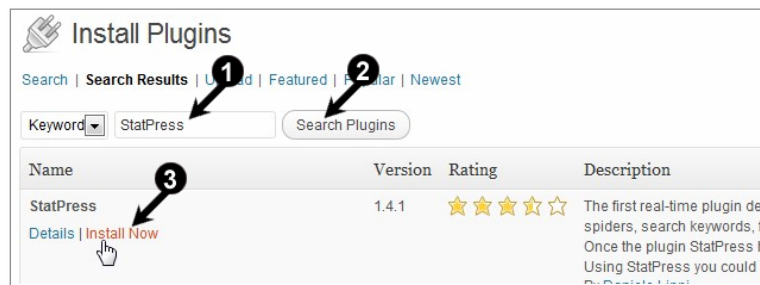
Install Plugins

Search | Search Results | U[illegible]d | Featured | P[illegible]ar | Newest

1

2

Keyword StatPress Search Plugins

| Name | Version | Rating | Description |
|---|---|---|---|
| StatPress<br>Details \| Install Now | 1.4.1 | | The first real-time plugin de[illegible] spiders, search keywords, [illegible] Once the plugin StatPress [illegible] Using StatPress you could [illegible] |

3